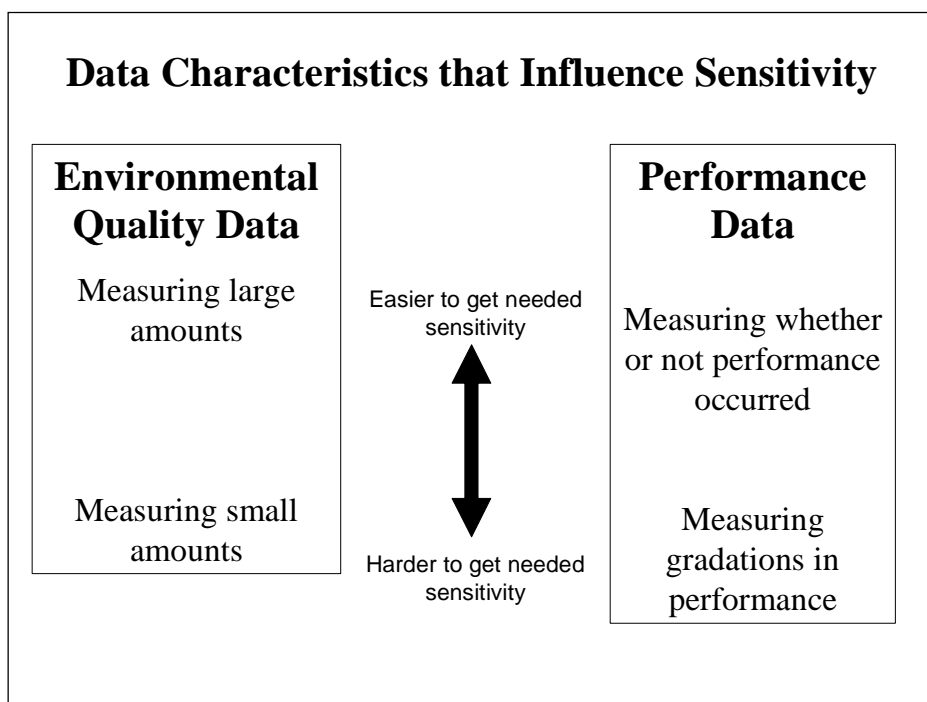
Data Characteristics that Influence Sensitivity

Environmental Quality Data

Measuring large amounts

Measuring small amounts

Easier to get needed sensitivity

Harder to get needed sensitivity

Performance Data

Measuring whether or not performance occurred

Measuring gradations in performance